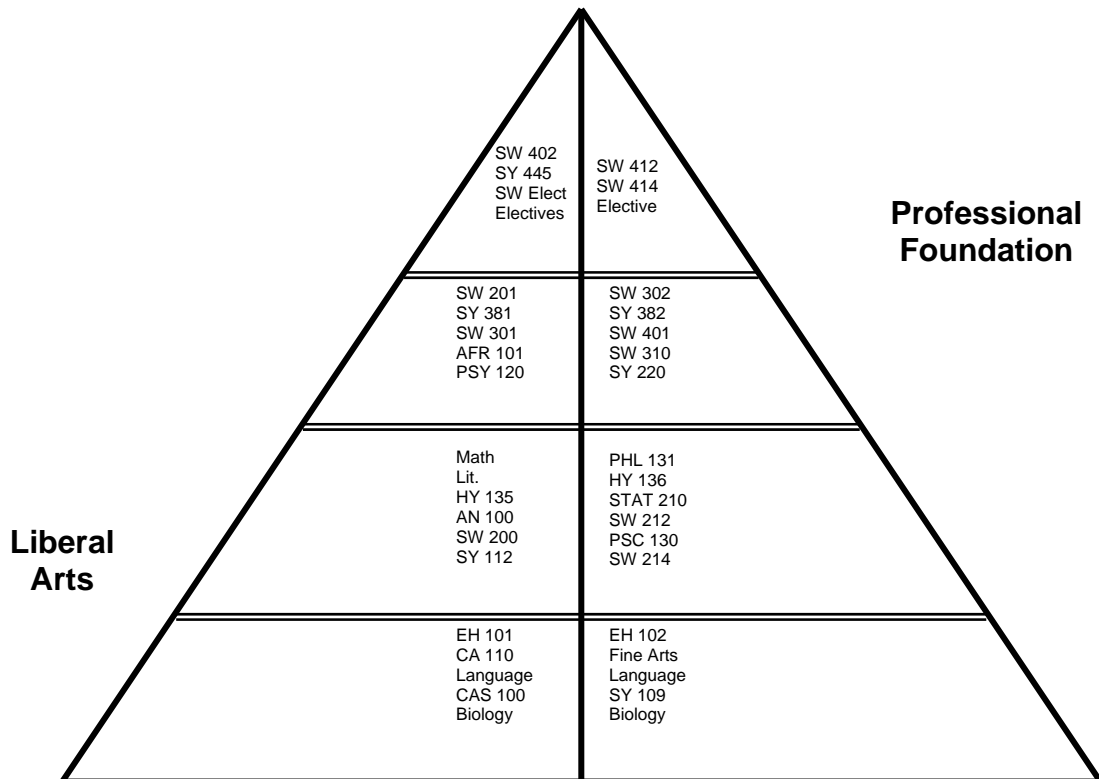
SW 402
SY 445
SW Elect
Electives

SW 412
SW 414
Elective

Professional Foundation

SW 201
SY 381
SW 301
AFR 101
PSY 120

SW 302
SY 382
SW 401
SW 310
SY 220

Math
Lit.
HY 135
AN 100
SW 200
SY 112

PHL 131
HY 136
STAT 210
SW 212
PSC 130
SW 214

Liberal Arts

EH 101
CA 110
Language
CAS 100
Biology

EH 102
Fine Arts
Language
SY 109
Biology